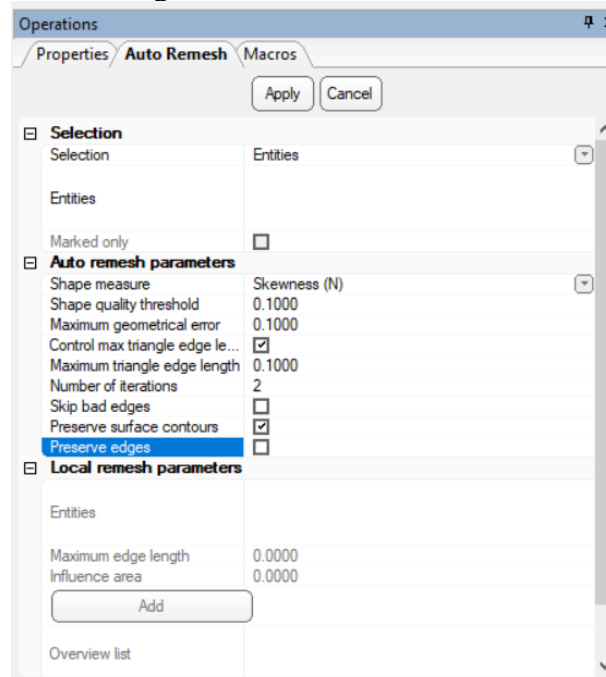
Operations

Properties | Auto Remesh | Macros

Apply | Cancel

⊟ Selection

| | |
|---|---|
| Selection | Entities |
| Entities | |
| Marked only | ☐ |

⊟ Auto remesh parameters

| | |
|---|---|
| Shape measure | Skewness (N) |
| Shape quality threshold | 0.1000 |
| Maximum geometrical error | 0.1000 |
| Control max triangle edge le... | ☑ |
| Maximum triangle edge length | 0.1000 |
| Number of iterations | 2 |
| Skip bad edges | ☐ |
| Preserve surface contours | ☑ |
| Preserve edges | ☐ |

⊟ Local remesh parameters

| | |
|---|---|
| Entities | |
| Maximum edge length | 0.0000 |
| Influence area | 0.0000 |

Add

Overview list